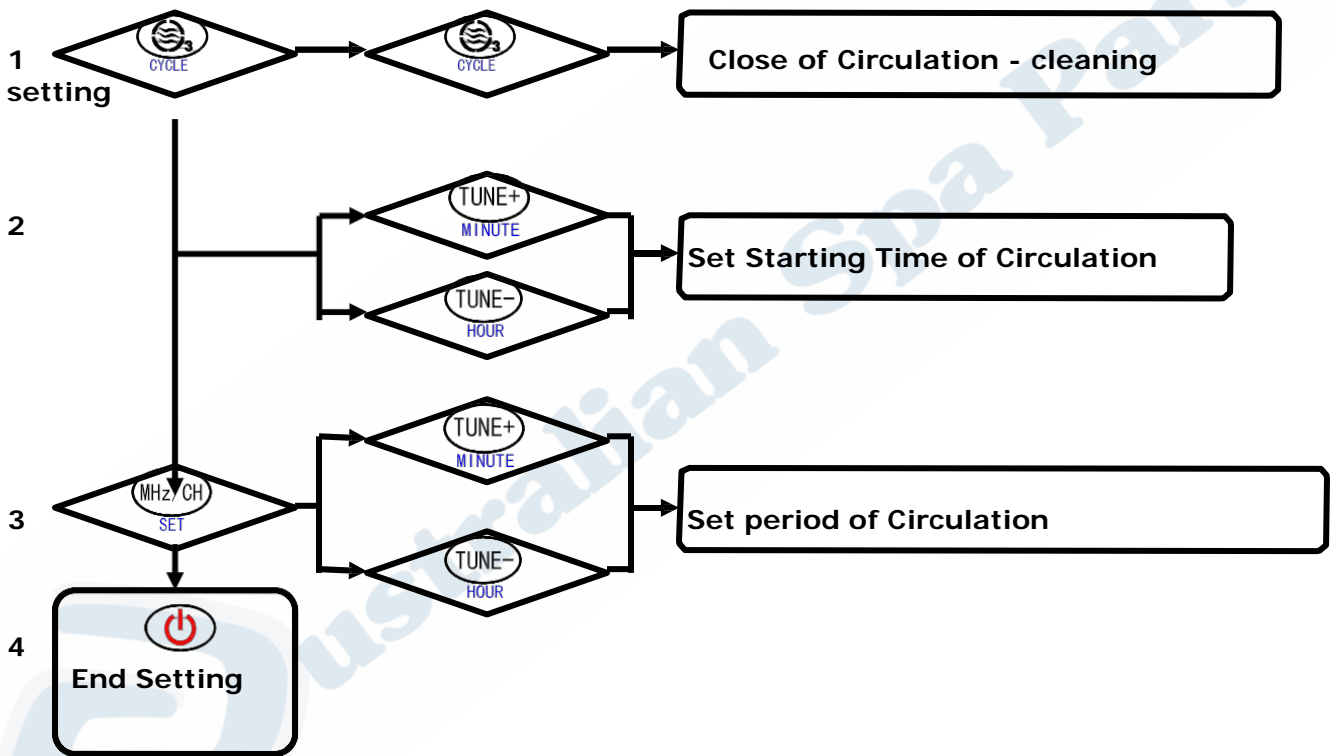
1 setting

CYCLE

CYCLE

Close of Circulation - cleaning

2

TUNE+
MINUTE

TUNE-
HOUR

Set Starting Time of Circulation

3

MHz/CH
SET

TUNE+
MINUTE

TUNE-
HOUR

Set period of Circulation

4

End Setting

Australian Spa Pa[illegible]